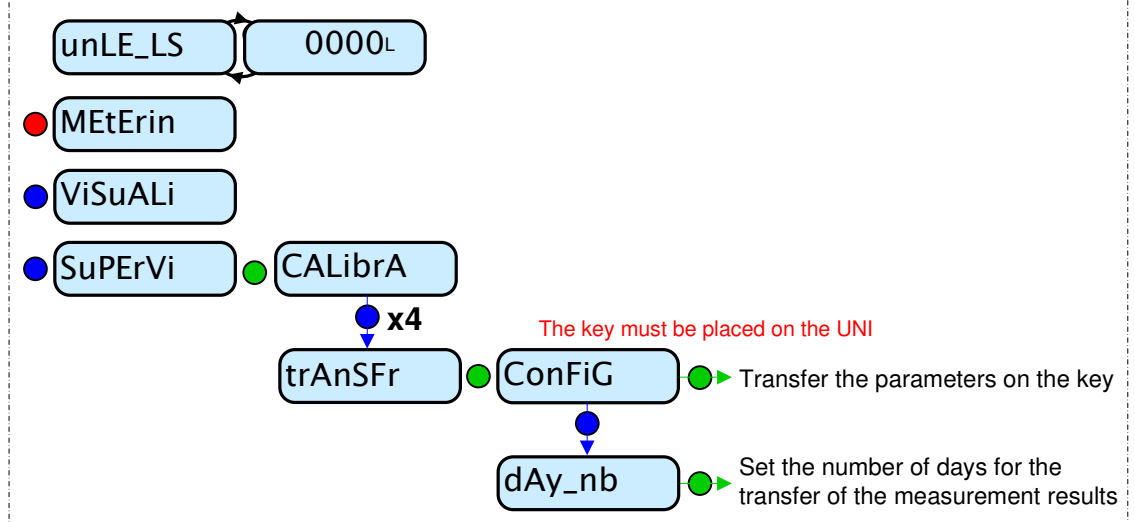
unLE_LS

0000L

MEtErin

ViSuALi

SuPErVi

CALibrA

x4

The key must be placed on the UNI

trAnSFr

ConFiG

Transfer the parameters on the key

dAy_nb

Set the number of days for the transfer of the measurement results